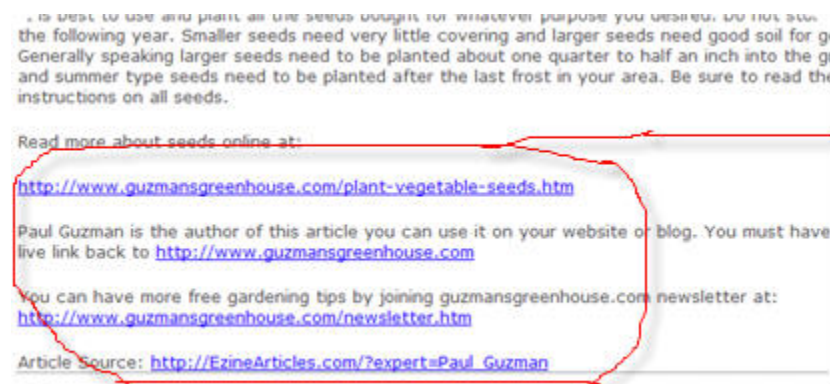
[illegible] is best to use and plant all the seeds bought for whatever purpose you desired. Do not sto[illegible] the following year. Smaller seeds need very little covering and larger seeds need good soil for g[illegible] Generally speaking larger seeds need to be planted about one quarter to half an inch into the g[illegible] and summer type seeds need to be planted after the last frost in your area. Be sure to read the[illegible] instructions on all seeds.

Read more about seeds online at:

http://www.guzmansgreenhouse.com/plant-vegetable-seeds.htm

Paul Guzman is the author of this article you can use it on your website or blog. You must have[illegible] live link back to http://www.guzmansgreenhouse.com

You can have more free gardening tips by joining guzmansgreenhouse.com newsletter at: http://www.guzmansgreenhouse.com/newsletter.htm

Article Source: http://EzineArticles.com/?expert=Paul_Guzman